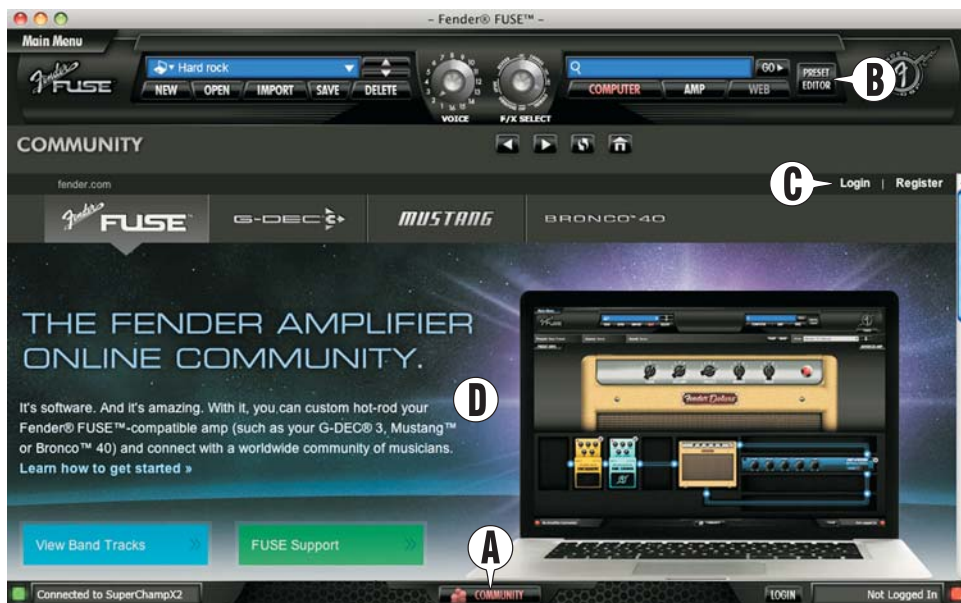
- Fender® FUSE™ -

Main Menu

Fender FUSE

Hard rock

NEW OPEN IMPORT SAVE DELETE

VOICE

F/X SELECT

GO

COMPUTER AMP WEB

PRESET EDITOR

B

COMMUNITY

fender.com

C

Login | Register

Fender FUSE

G-DEC

MUSTANG

BRONCO 40

THE FENDER AMPLIFIER ONLINE COMMUNITY.

D

It's software. And it's amazing. With it, you can custom hot-rod your Fender® FUSE™-compatible amp (such as your G-DEC® 3, Mustang™ or Bronco™ 40) and connect with a worldwide community of musicians.

Learn how to get started »

View Band Tracks

FUSE Support

A

Connected to SuperChampX2

COMMUNITY

LOGIN

Not Logged In